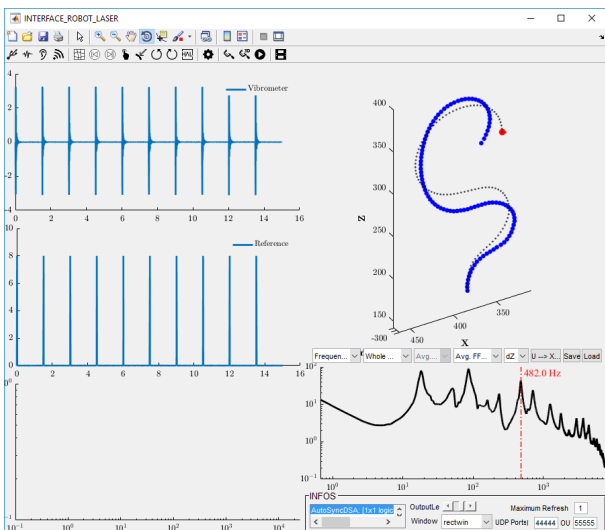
INTERFACE_ROBOT_LASER

Vibrometer

4
2
0
-2
-4
0 2 4 6 8 10 12 14

Reference

10
8
6
4
2
0
0 2 4 6 8 10 12 14

$10^0$
$10^{-1}$ $10^0$ $10^1$ $10^2$ $10^3$ $10^4$

Z
400
350
300
250
200
-300
450
400
350
X

Frequen... Whole ... Avg.... Avg. FF... dZ U --> X... Save Load

482.0 Hz

$10^2$
$10^1$
$10^0$
$10^{-1}$
$10^0$ $10^1$ $10^2$ $10^3$

INFOS
AutoSyncDSA [1x1 logic OutputLe Maximum Refresh 1
Window rectwin UDP Ports 44444 OU 55555